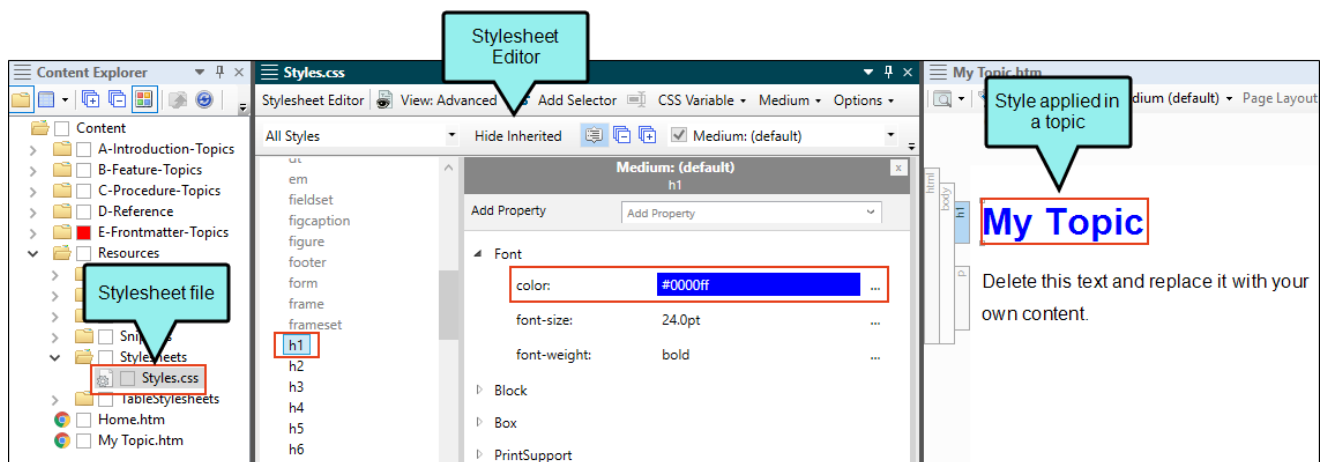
Stylesheet Editor

Content Explorer

Content
A-Introduction-Topics
B-Feature-Topics
C-Procedure-Topics
D-Reference
E-Frontmatter-Topics
Resources
Stylesheet file
Snippets
Stylesheets
Styles.css
TableStylesheets
Home.htm
My Topic.htm

Styles.css
Stylesheet Editor View: Advanced Add Selector CSS Variable Medium Options
All Styles Hide Inherited Medium: (default)
dt
em
fieldset
figcaption
figure
footer
form
frame
frameset
h1
h2
h3
h4
h5
h6

Medium: (default)
h1
Add Property Add Property
Font
color: #0000ff
font-size: 24.0pt
font-weight: bold
Block
Box
PrintSupport

My Topic.htm
Style applied in a topic
Medium (default) Page Layout
html body h1 p
My Topic
Delete this text and replace it with your own content.